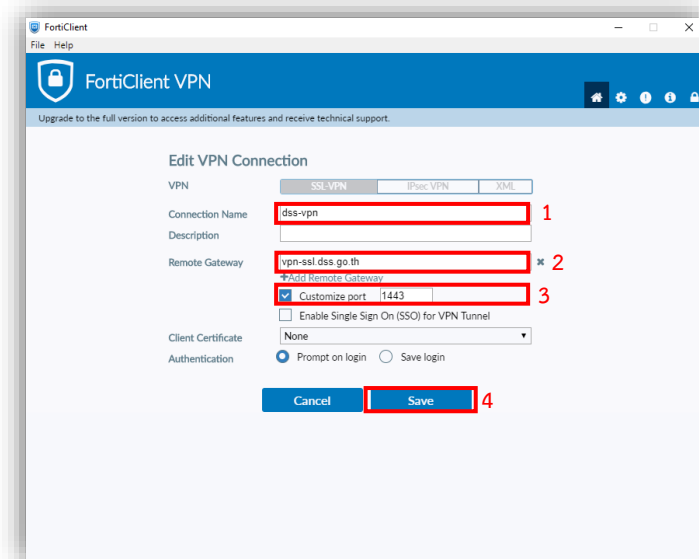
FortiClient
File Help

FortiClient VPN

Upgrade to the full version to access additional features and receive technical support.

Edit VPN Connection

VPN SSL-VPN IPsec VPN XML

Connection Name dss-vpn 1

Description

Remote Gateway vpn-ssl.dss.go.th 2

+Add Remote Gateway

Customize port 1443 3

Enable Single Sign On (SSO) for VPN Tunnel

Client Certificate None

Authentication Prompt on login Save login

Cancel Save 4